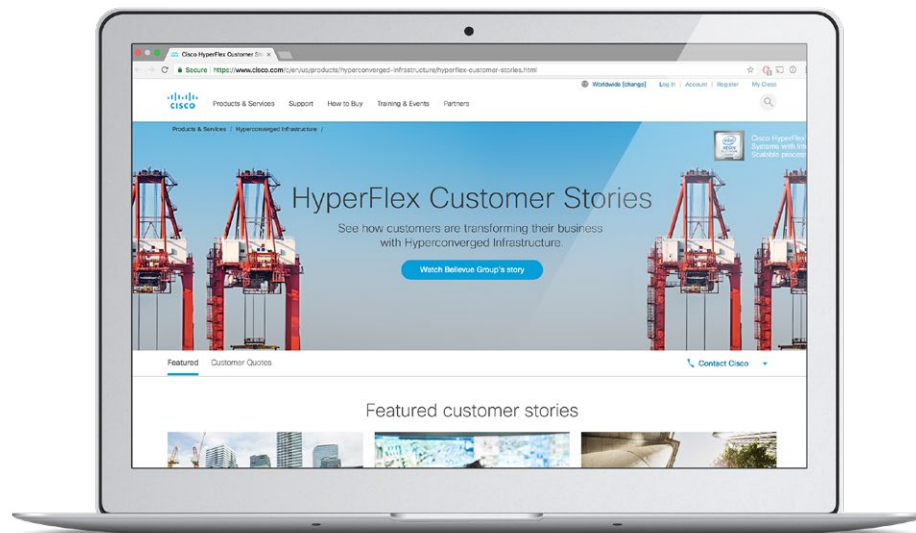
Cisco HyperFlex Customer Sto ×

Secure https://www.cisco.com/c/en/us/products/hyperconverged-infrastructure/hyperflex-customer-stories.html

Worldwide [change] Log In | Account | Register My Cisco

cisco Products & Services Support How to Buy Training & Events Partners

Products & Services / Hyperconverged Infrastructure /

Cisco HyperFlex Systems with Int Scalable process

HyperFlex Customer Stories

See how customers are transforming their business with Hyperconverged Infrastructure.

Watch Bellevue Group's story

Featured Customer Quotes

Contact Cisco

Featured customer stories